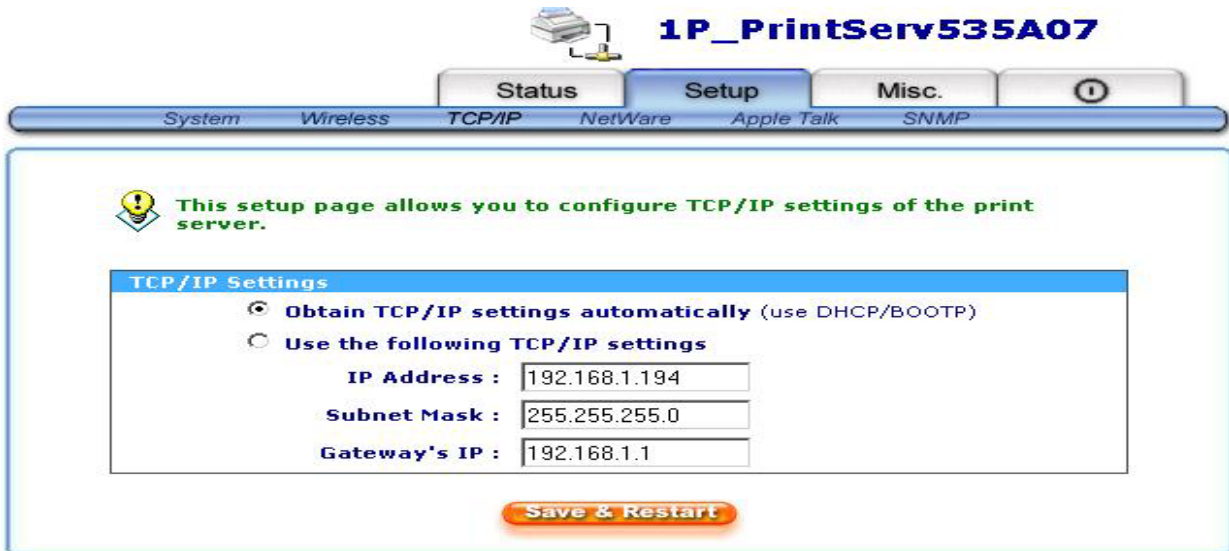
1P_PrintServ535A07

Status | Setup | Misc. | ⊙

System | Wireless | TCP/IP | NetWare | Apple Talk | SNMP

This setup page allows you to configure TCP/IP settings of the print server.

TCP/IP Settings

Obtain TCP/IP settings automatically (use DHCP/BOOTP)

Use the following TCP/IP settings

IP Address : 192.168.1.194

Subnet Mask : 255.255.255.0

Gateway's IP : 192.168.1.1

Save & Restart